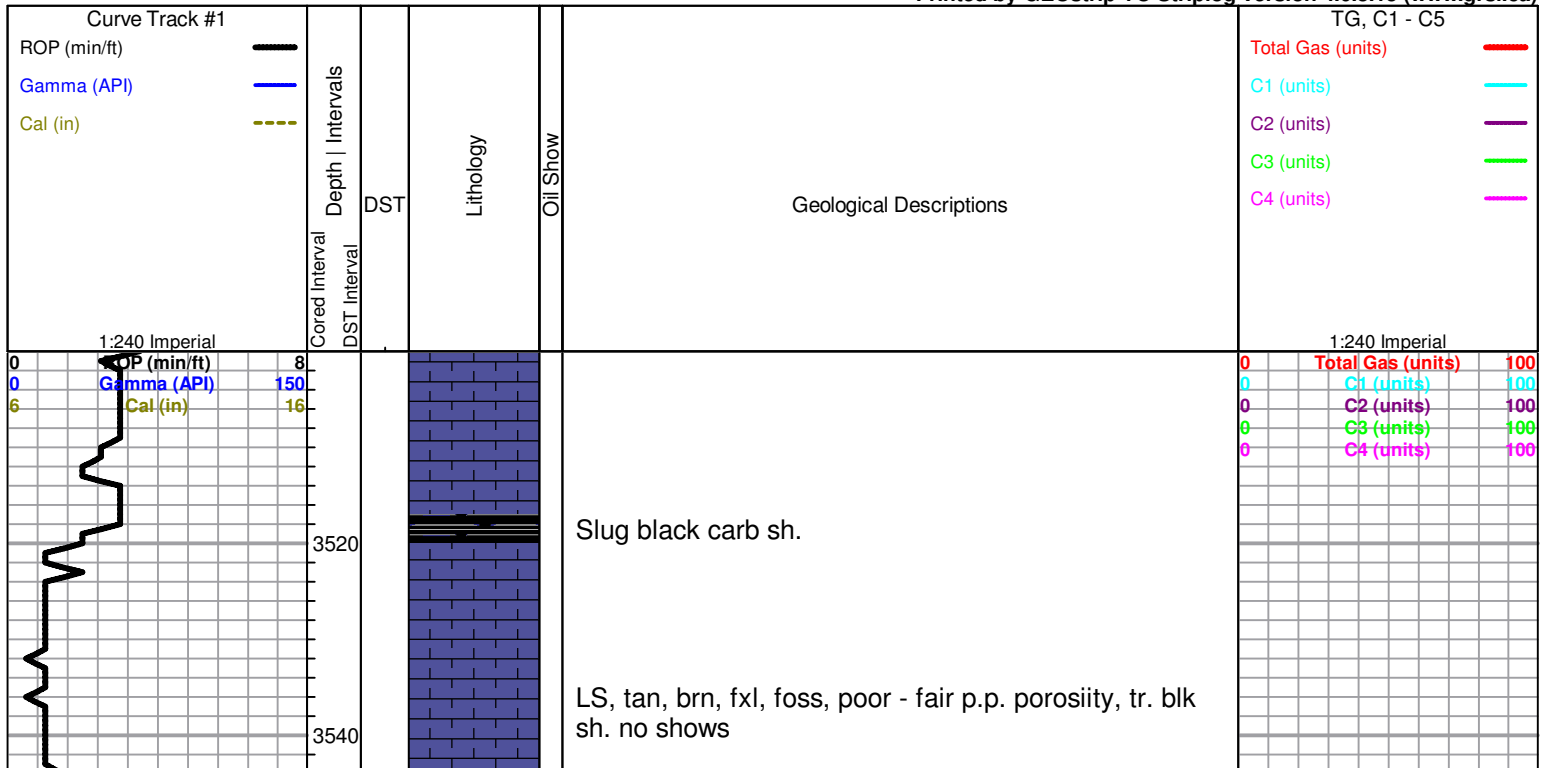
Printed by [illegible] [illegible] Version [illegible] ([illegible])

Curve Track #1
ROP (min/ft)
Gamma (API)
Cal (in)
1:240 Imperial

Cored Interval
DST Interval
Depth | Intervals
DST
Lithology
Oil Show
Geological Descriptions

TG, C1 - C5
Total Gas (units)
C1 (units)
C2 (units)
C3 (units)
C4 (units)
1:240 Imperial

0 ROP (min/ft) 8
0 Gamma (API) 150
6 Cal (in) 16

0 Total Gas (units) 100
0 C1 (units) 100
0 C2 (units) 100
0 C3 (units) 100
0 C4 (units) 100

3520
3540

Slug black carb sh.

LS, tan, brn, fxl, foss, poor - fair p.p. porosiity, tr. blk sh. no shows